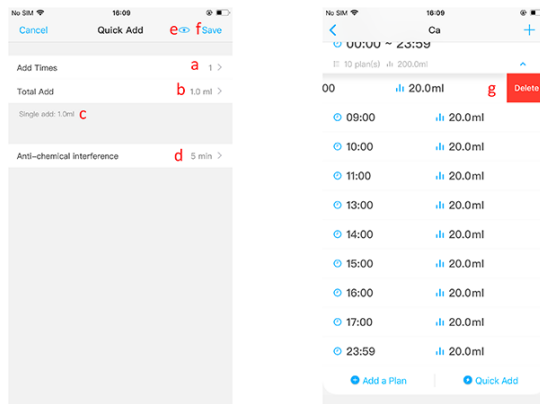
No SIM 16:09

Cancel Quick Add e f Save

Add Times a 1 >

Total Add b 1.0 ml >

Single add: 1.0ml c

Anti-chemical interference d 5 min >

No SIM 16:09

< Ca +

00:00 ~ 23:59

10 plan(s) 200.0ml

00 20.0ml g Delete

09:00 20.0ml

10:00 20.0ml

11:00 20.0ml

13:00 20.0ml

14:00 20.0ml

15:00 20.0ml

16:00 20.0ml

17:00 20.0ml

23:59 20.0ml

Add a Plan Quick Add